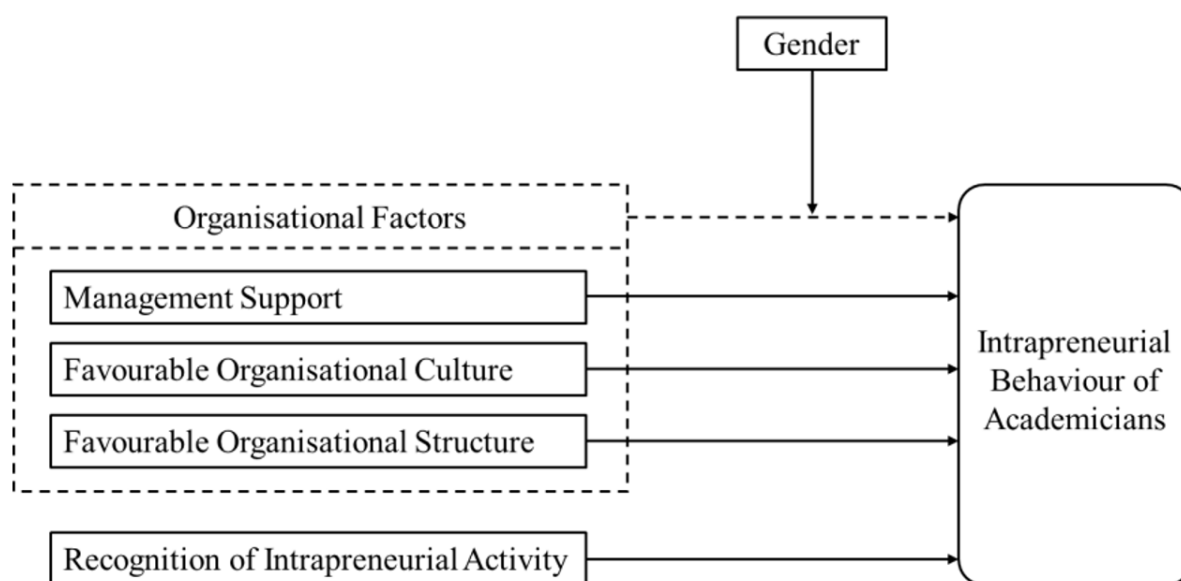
Gender

Organisational Factors

Management Support

Favourable Organisational Culture

Favourable Organisational Structure

Recognition of Intrapreneurial Activity

Intrapreneurial Behaviour of Academicians